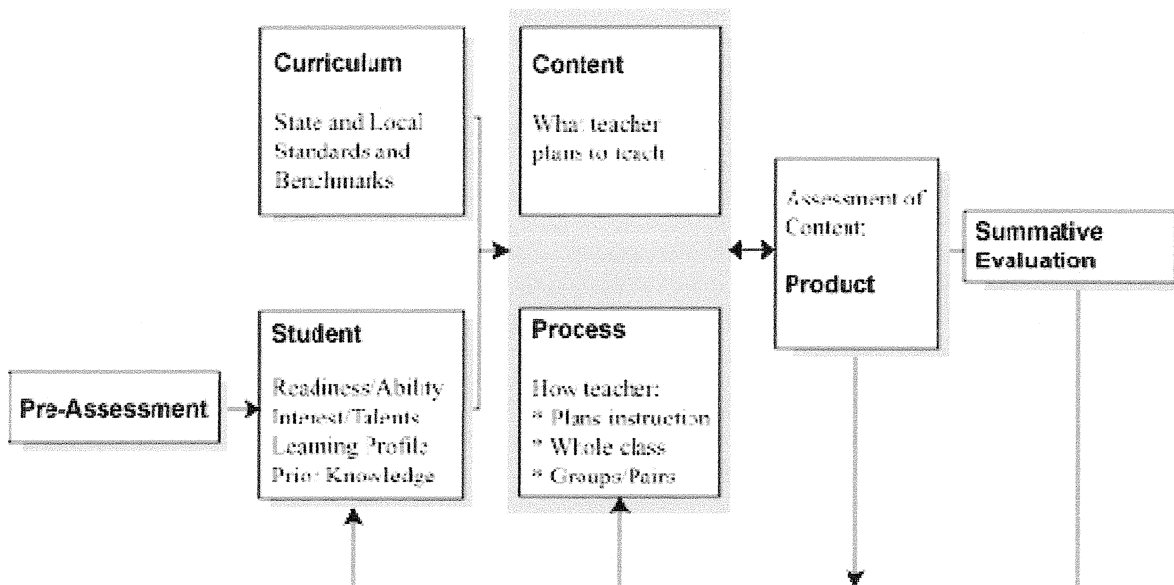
Curriculum

State and Local Standards and Benchmarks

Content

What teacher plans to teach

Assessment of Content:

Product

Summative Evaluation

Pre-Assessment

Student

Readiness/Ability
Interest/Talents
Learning Profile
Prior Knowledge

Process

How teacher:
* Plans instruction
* Whole class
* Groups/Pairs